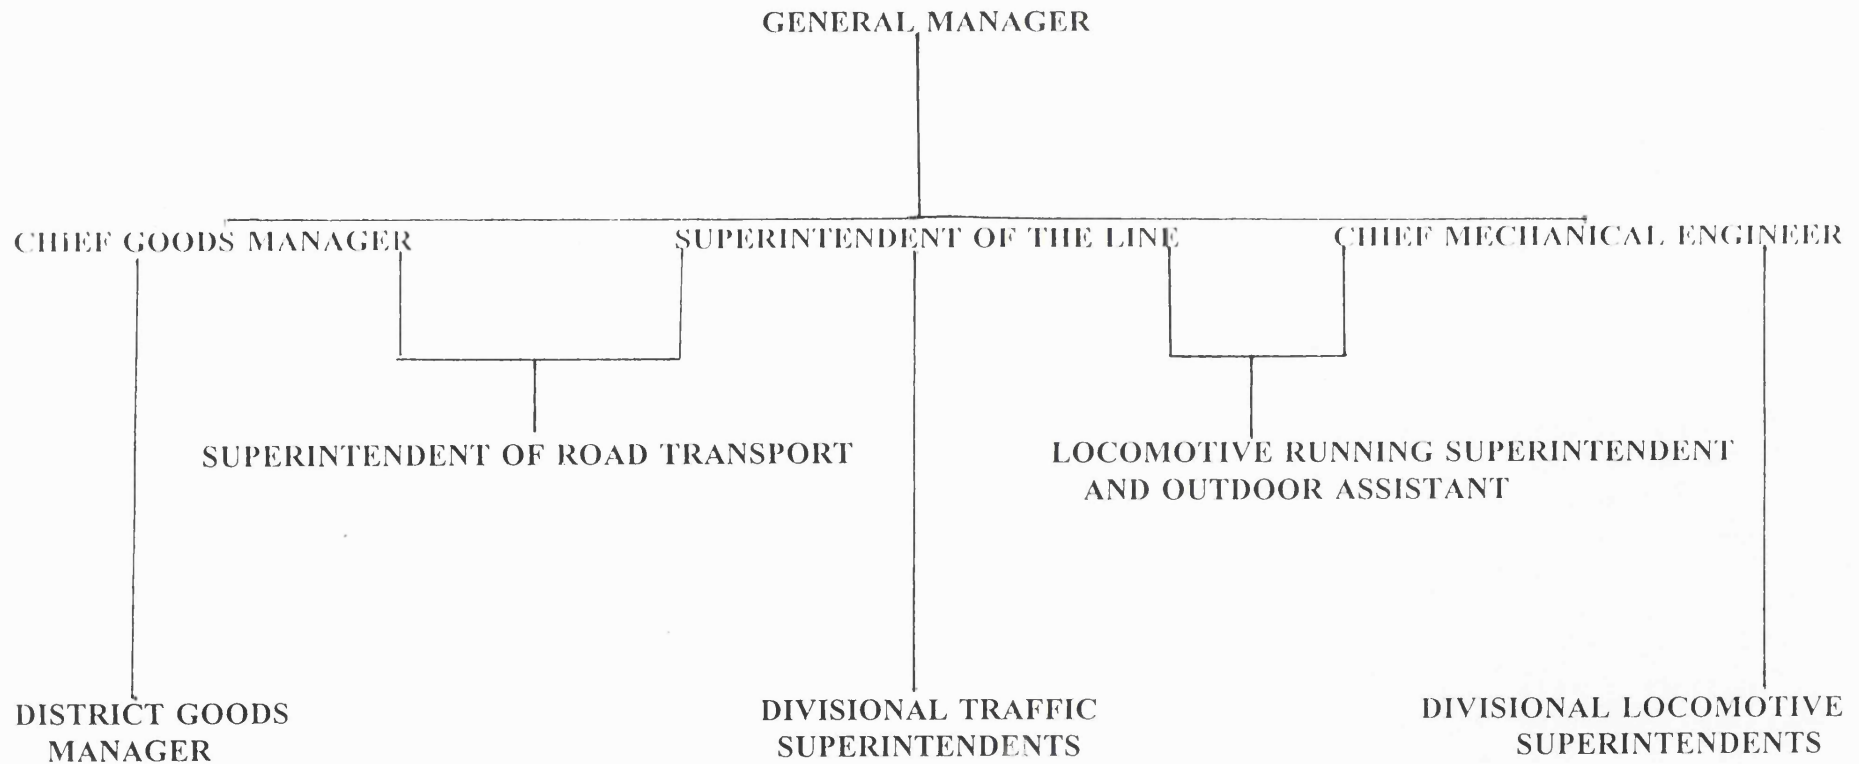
GENERAL MANAGER

CHIEF GOODS MANAGER

SUPERINTENDENT OF THE LINE

CHIEF MECHANICAL ENGINEER

SUPERINTENDENT OF ROAD TRANSPORT

LOCOMOTIVE RUNNING SUPERINTENDENT AND OUTDOOR ASSISTANT

DISTRICT GOODS MANAGER

DIVISIONAL TRAFFIC SUPERINTENDENTS

DIVISIONAL LOCOMOTIVE SUPERINTENDENTS